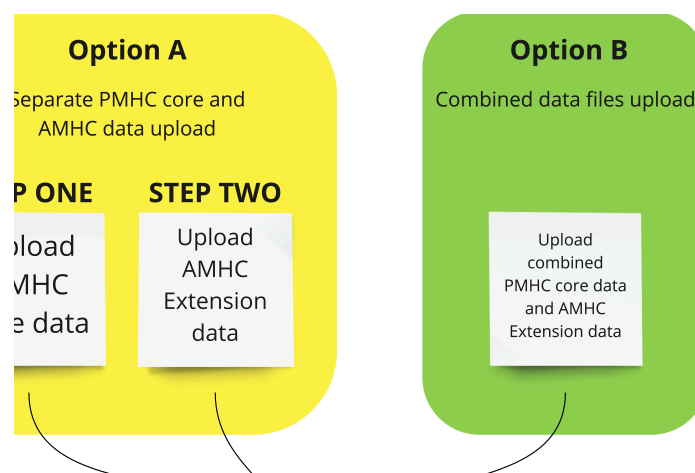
Option A

Separate PMHC core and AMHC data upload

P ONE

pload
MHC
e data

STEP TWO

Upload AMHC Extension data

Option B

Combined data files upload

Upload combined PMHC core data and AMHC Extension data